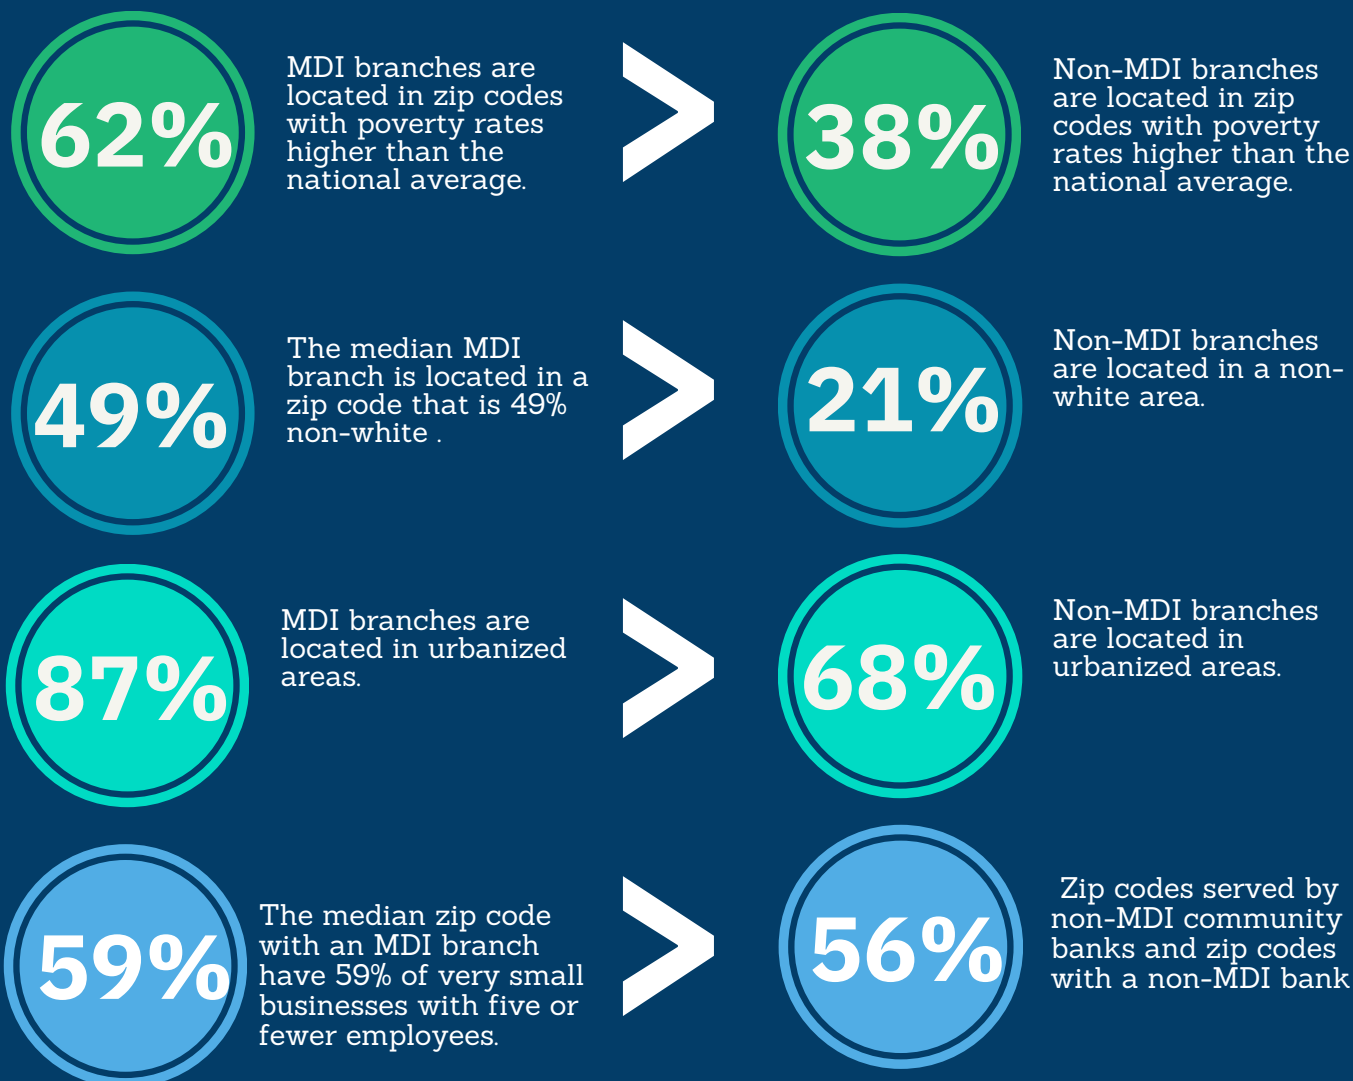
62%

MDI branches are located in zip codes with poverty rates higher than the national average.

>

38%

Non-MDI branches are located in zip codes with poverty rates higher than the national average.

49%

The median MDI branch is located in a zip code that is 49% non-white .

>

21%

Non-MDI branches are located in a non-white area.

87%

MDI branches are located in urbanized areas.

>

68%

Non-MDI branches are located in urbanized areas.

59%

The median zip code with an MDI branch have 59% of very small businesses with five or fewer employees.

>

56%

Zip codes served by non-MDI community banks and zip codes with a non-MDI bank